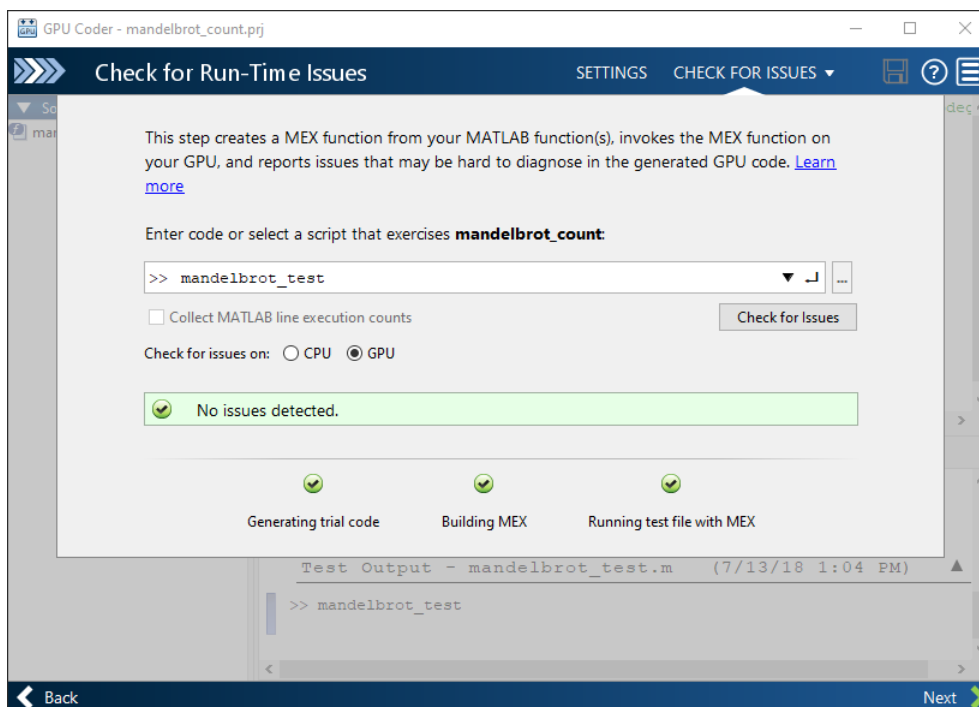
GPU Coder - mandelbrot_count.prj

Check for Run-Time Issues

SETTINGS CHECK FOR ISSUES ▾

So
mar
deç

This step creates a MEX function from your MATLAB function(s), invokes the MEX function on your GPU, and reports issues that may be hard to diagnose in the generated GPU code. Learn more

Enter code or select a script that exercises **mandelbrot_count**:

>> mandelbrot_test

...

Collect MATLAB line execution counts

Check for Issues

Check for issues on: CPU GPU

No issues detected.

Generating trial code

Building MEX

Running test file with MEX

Test Output - mandelbrot_test.m (7/13/18 1:04 PM)

>> mandelbrot_test

Back

Next